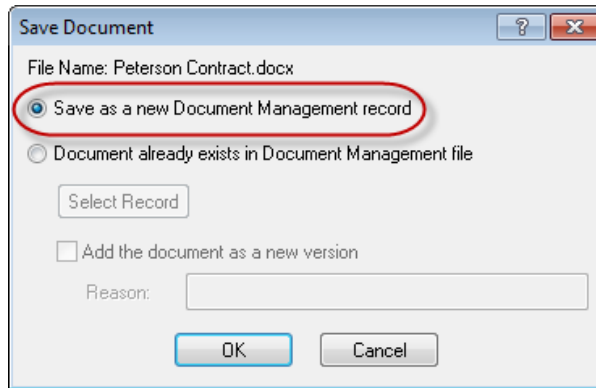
Save Document

?

File Name: Peterson Contract.docx

Save as a new Document Management record

Document already exists in Document Management file

Select Record

Add the document as a new version

Reason:

OK

Cancel